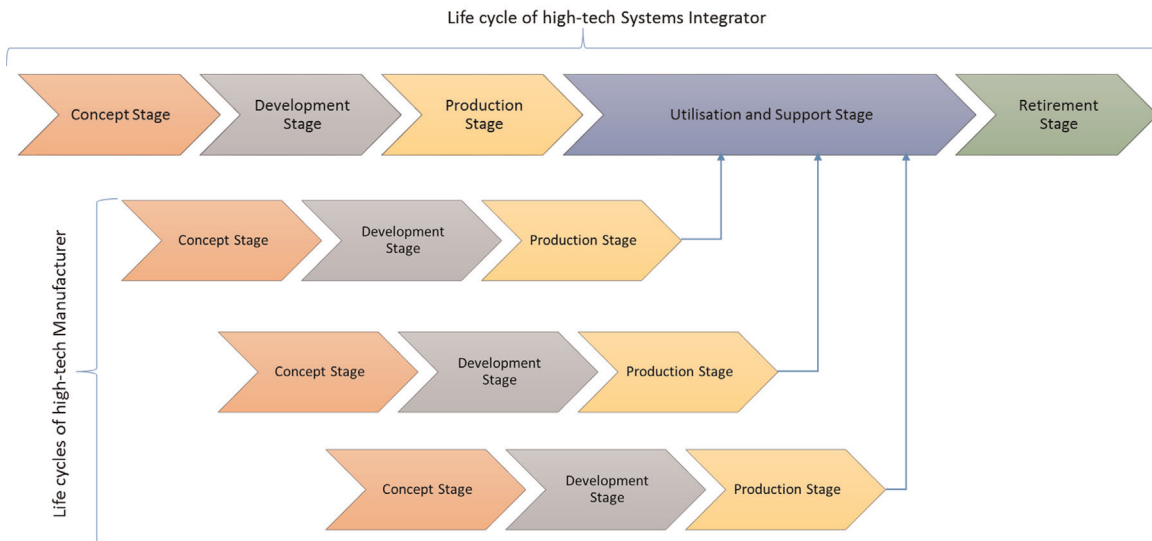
Life cycle of high-tech Systems Integrator

Concept Stage

Development Stage

Production Stage

Utilisation and Support Stage

Retirement Stage

Life cycles of high-tech Manufacturer

Concept Stage

Development Stage

Production Stage

Concept Stage

Development Stage

Production Stage

Concept Stage

Development Stage

Production Stage